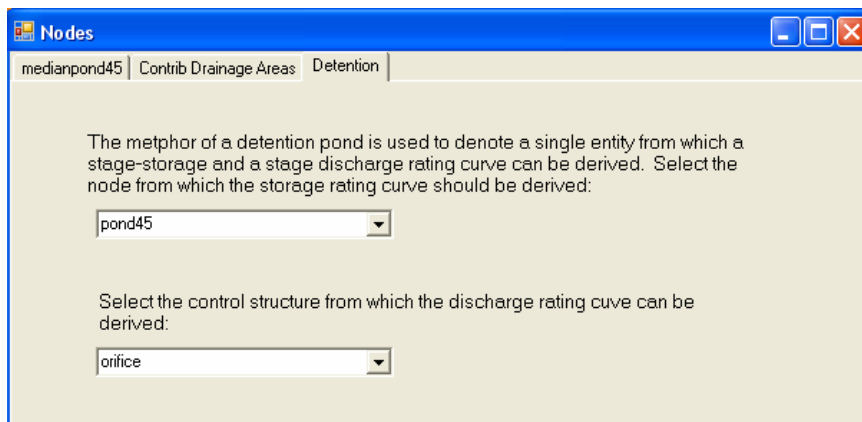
Nodes

medianpond45 | Contrib Drainage Areas | Detention

The metphor of a detention pond is used to denote a single entity from which a stage-storage and a stage discharge rating curve can be derived. Select the node from which the storage rating curve should be derived:

pond45

Select the control structure from which the discharge rating cuve can be derived:

orifice